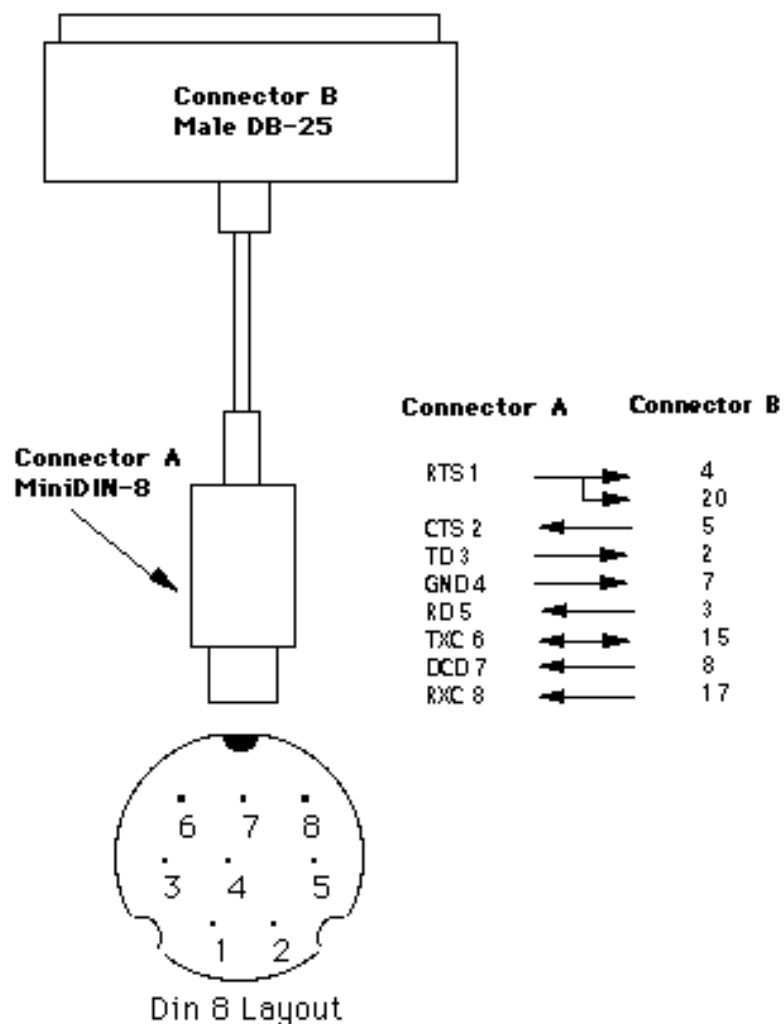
Connector B
Male DB-25

Connector A
MiniDIN-8

Connector A | Connector B

| Connector A | Connector B |
|---|---|
| RTS 1 | 4 |
| | 20 |
| CTS 2 | 5 |
| TD 3 | 2 |
| GND 4 | 7 |
| RD 5 | 3 |
| TXC 6 | 15 |
| DCD 7 | 8 |
| RXC 8 | 17 |

6 7 8
3 4 5
1 2

Din 8 Layout